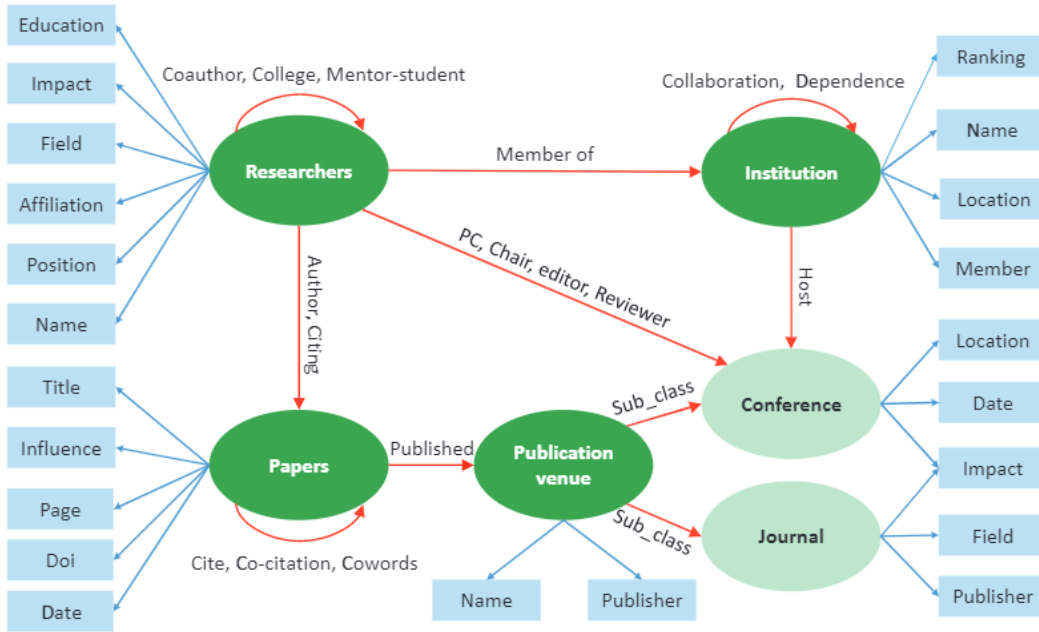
Education
Impact
Field
Affiliation
Position
Name
Coauthor, College, Mentor-student
Researchers
Member of
Collaboration, Dependence
Institution
Ranking
Name
Location
Member
PC, Chair, editor, Reviewer
Author, Citing
Host
Location
Date
Impact
Field
Publisher
Conference
Journal
Sub_class
Sub_class
Title
Influence
Page
Doi
Date
Papers
Published
Publication venue
Cite, Co-citation, Cowords
Name
Publisher